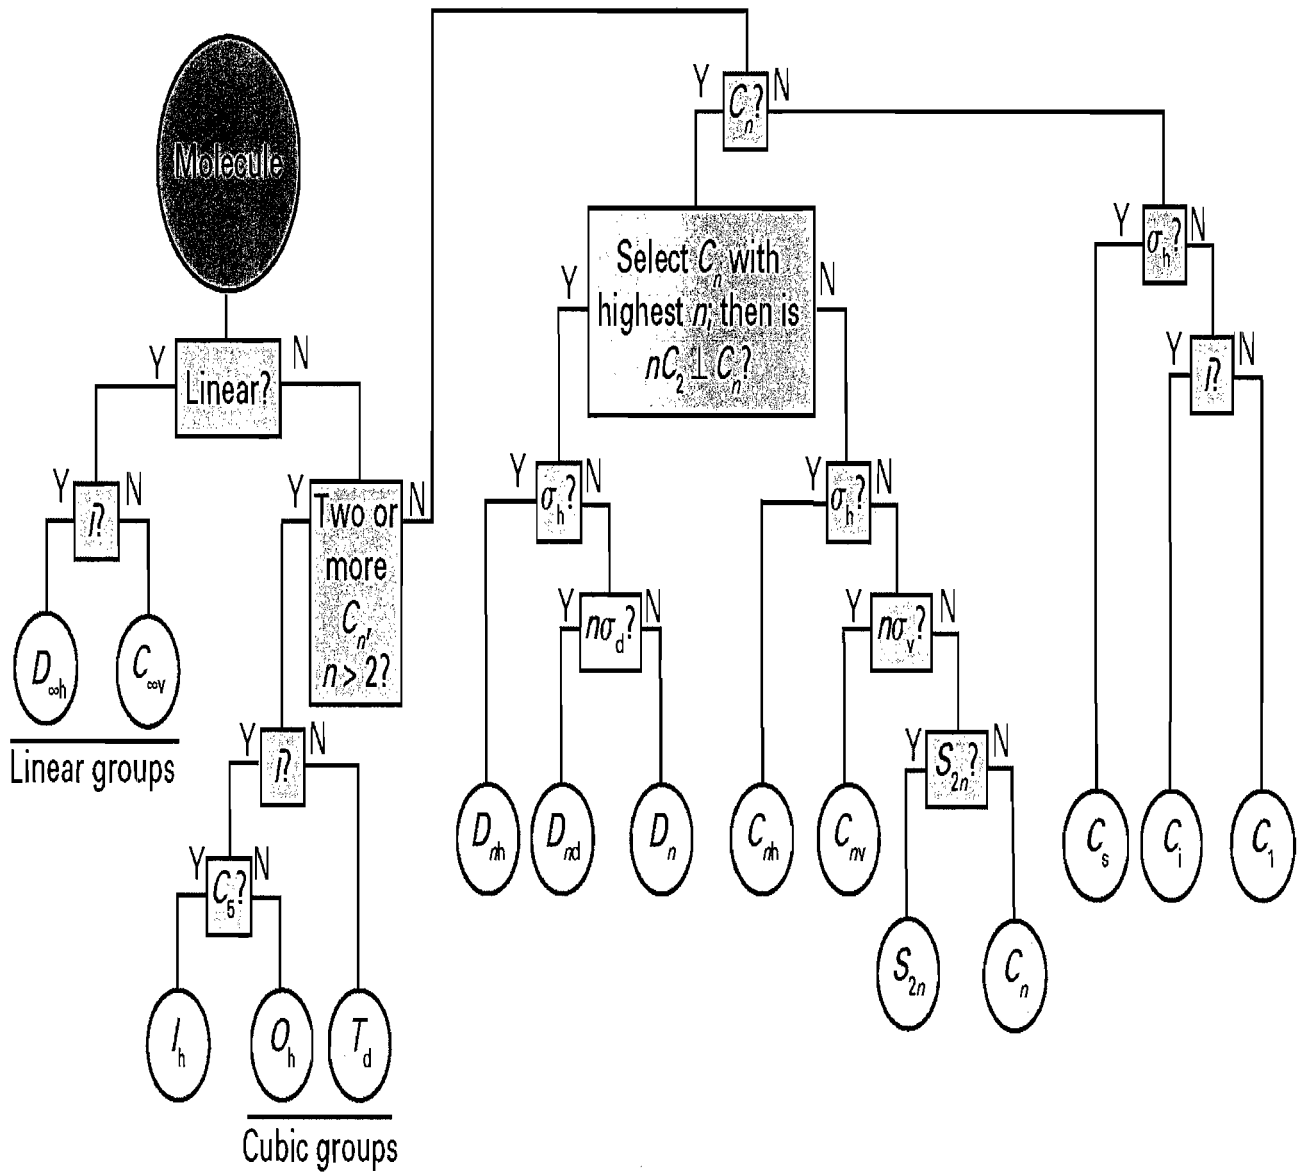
Molecule

Y Linear? N

Y $i$? N

$D_{\infty h}$ $C_{\infty v}$

Linear groups

Y Two or more $C_n$, $n > 2$? N

Y $i$? N

Y $C_5$? N

$I_h$ $O_h$ $T_d$

Cubic groups

Y $C_n$? N

Y Select $C_n$ with highest $n$; then is $nC_2 \perp C_n$? N

Y $\sigma_h$? N

Y $n\sigma_d$? N

$D_{nh}$ $D_{nd}$ $D_n$

Y $\sigma_h$? N

Y $n\sigma_v$? N

Y $S_{2n}$? N

$C_{nh}$ $C_{nv}$

$S_{2n}$ $C_n$

Y $\sigma_h$? N

Y $i$? N

$C_s$ $C_i$ $C_1$